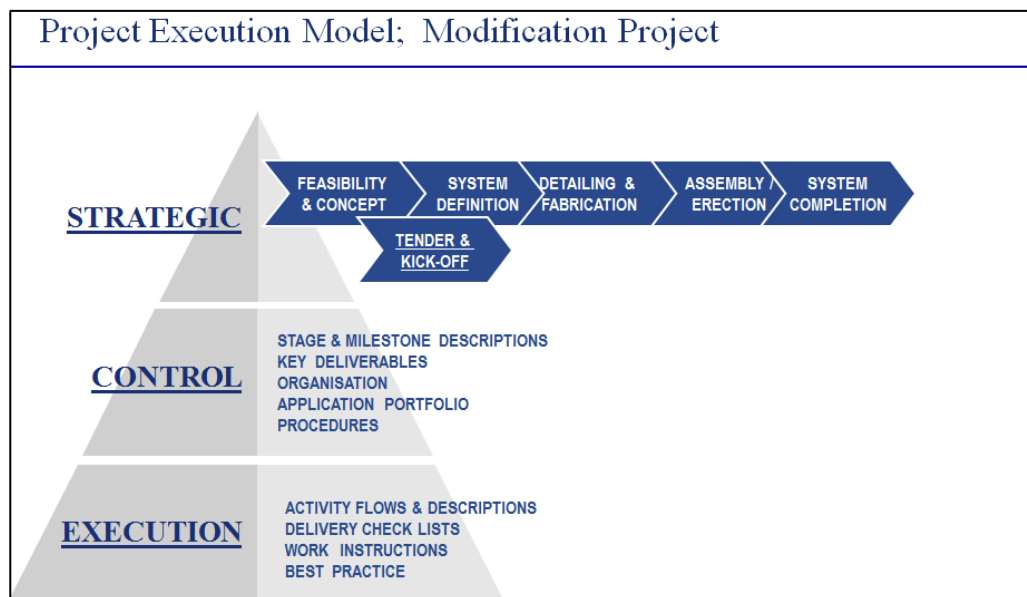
Project Execution Model; Modification Project

STRATEGIC

FEASIBILITY & CONCEPT

SYSTEM DEFINITION

DETAILING & FABRICATION

ASSEMBLY / ERECTION

SYSTEM COMPLETION

TENDER & KICK-OFF

CONTROL

STAGE & MILESTONE DESCRIPTIONS
KEY DELIVERABLES
ORGANISATION
APPLICATION PORTFOLIO
PROCEDURES

EXECUTION

ACTIVITY FLOWS & DESCRIPTIONS
DELIVERY CHECK LISTS
WORK INSTRUCTIONS
BEST PRACTICE